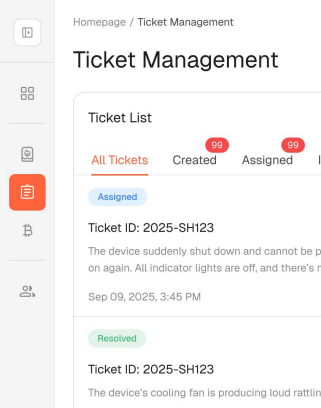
Homepage / Ticket Management

Ticket Management

Ticket List

All Tickets Created 99 Assigned 99

Assigned

Ticket ID: 2025-SH123

The device suddenly shut down and cannot be p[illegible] on again. All indicator lights are off, and there's n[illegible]

Sep 09, 2025, 3:45 PM

Resolved

Ticket ID: 2025-SH123

The device's cooling fan is producing loud rattlin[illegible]